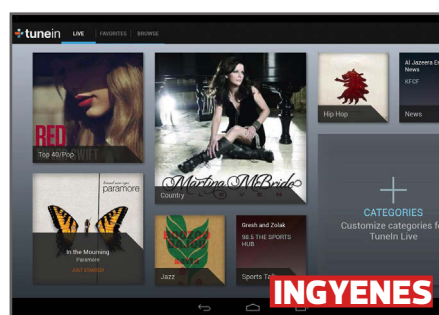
tunein LIVE FAVORITES BROWSE

RED SWIFT
Top 40/Pop

Martina McBride
Country

Hip Hop

Al Jazeera English News
KFCF
News

paramore
In the Mourning
Paramore

Jazz

Gresh and Zolak
98.5 THE SPORTS HUB
Sports Talk

CATEGORIES
Customize categories for TuneIn Live

INGYENES